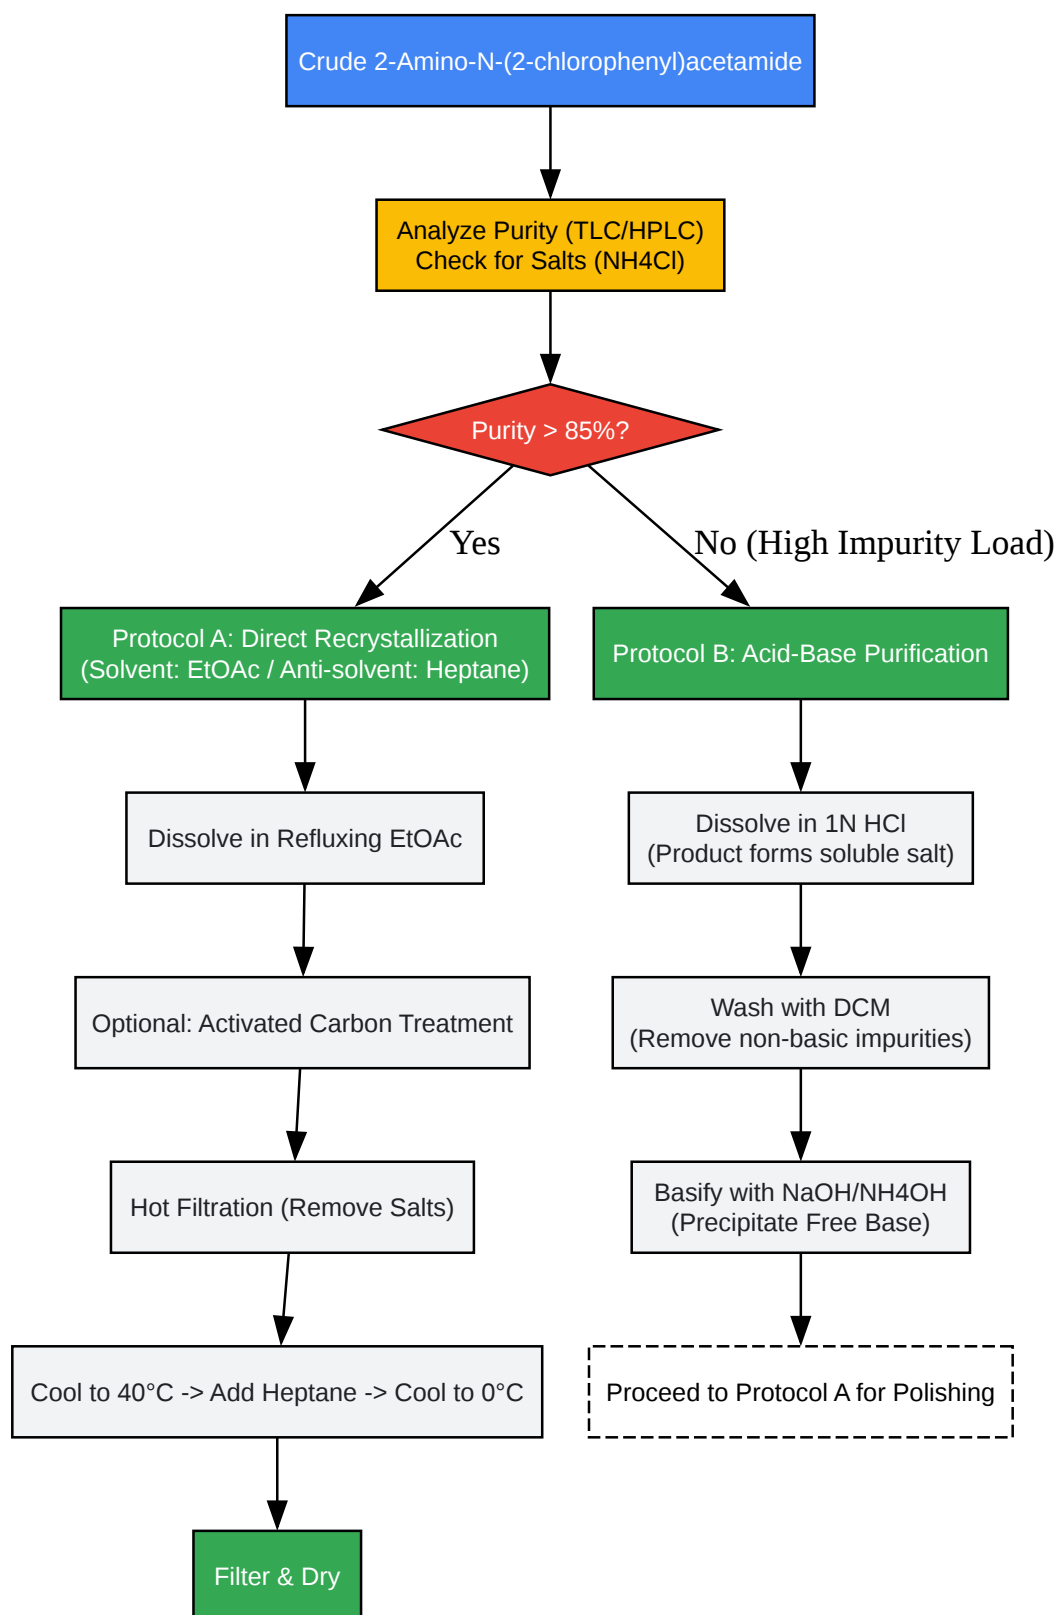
Crude 2-Amino-N-(2-chlorophenyl)acetamide

Analyze Purity (TLC/HPLC)
Check for Salts (NH4Cl)

Purity > 85%?

Yes

No (High Impurity Load)

Protocol A: Direct Recrystallization
(Solvent: EtOAc / Anti-solvent: Heptane)

Dissolve in Refluxing EtOAc

Optional: Activated Carbon Treatment

Hot Filtration (Remove Salts)

Cool to 40°C -> Add Heptane -> Cool to 0°C

Filter & Dry

Protocol B: Acid-Base Purification

Dissolve in 1N HCl
(Product forms soluble salt)

Wash with DCM
(Remove non-basic impurities)

Basify with NaOH/NH4OH
(Precipitate Free Base)

Proceed to Protocol A for Polishing